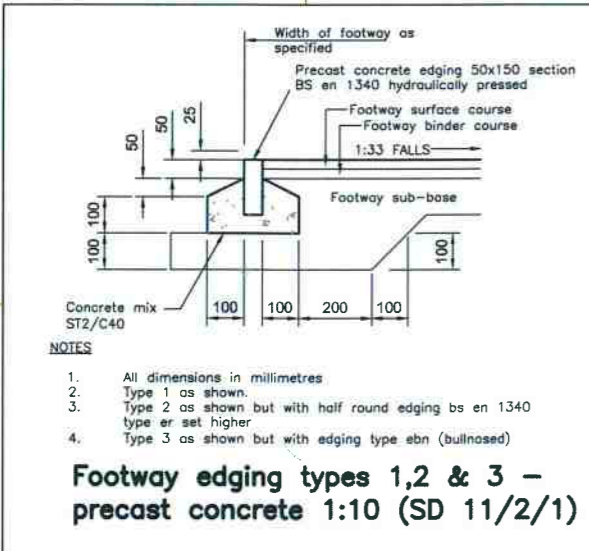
Width of footway as specified

Precast concrete edging 50x150 section BS en 1340 hydraulically pressed

Footway surface course

Footway binder course

1:33 FALLS

Footway sub-base

50

50

25

100

100

100

Concrete mix ST2/C40

100

100

200

100

NOTES

1. All dimensions in millimetres
2. Type 1 as shown.
3. Type 2 as shown but with half round edging bs en 1340 type er set higher
4. Type 3 as shown but with edging type ebn (bullnosed)

Footway edging types 1,2 & 3 – precast concrete 1:10 (SD 11/2/1)